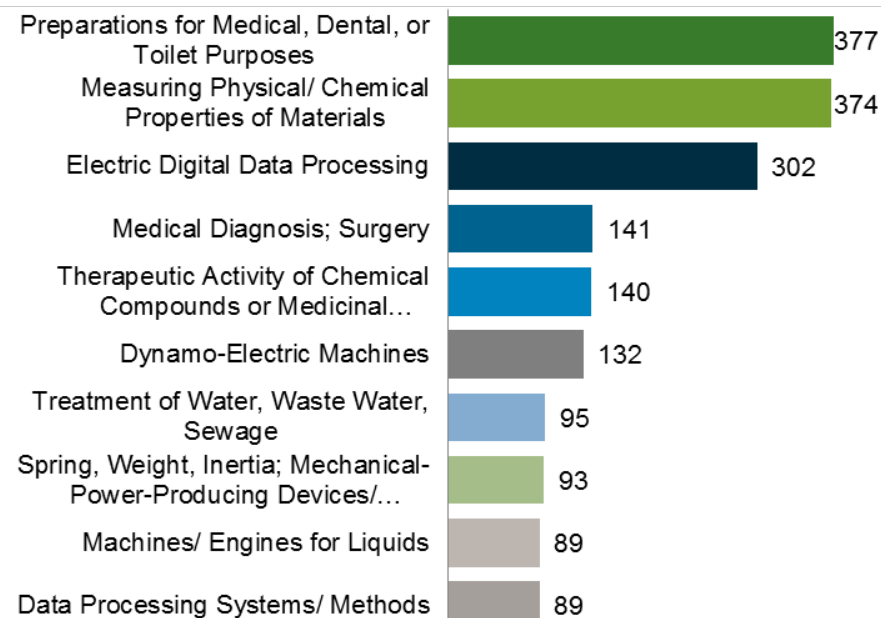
Preparations for Medical, Dental, or Toilet Purposes 377
Measuring Physical/ Chemical Properties of Materials 374
Electric Digital Data Processing 302
Medical Diagnosis; Surgery 141
Therapeutic Activity of Chemical Compounds or Medicinal… 140
Dynamo-Electric Machines 132
Treatment of Water, Waste Water, Sewage 95
Spring, Weight, Inertia; Mechanical-Power-Producing Devices/… 93
Machines/ Engines for Liquids 89
Data Processing Systems/ Methods 89